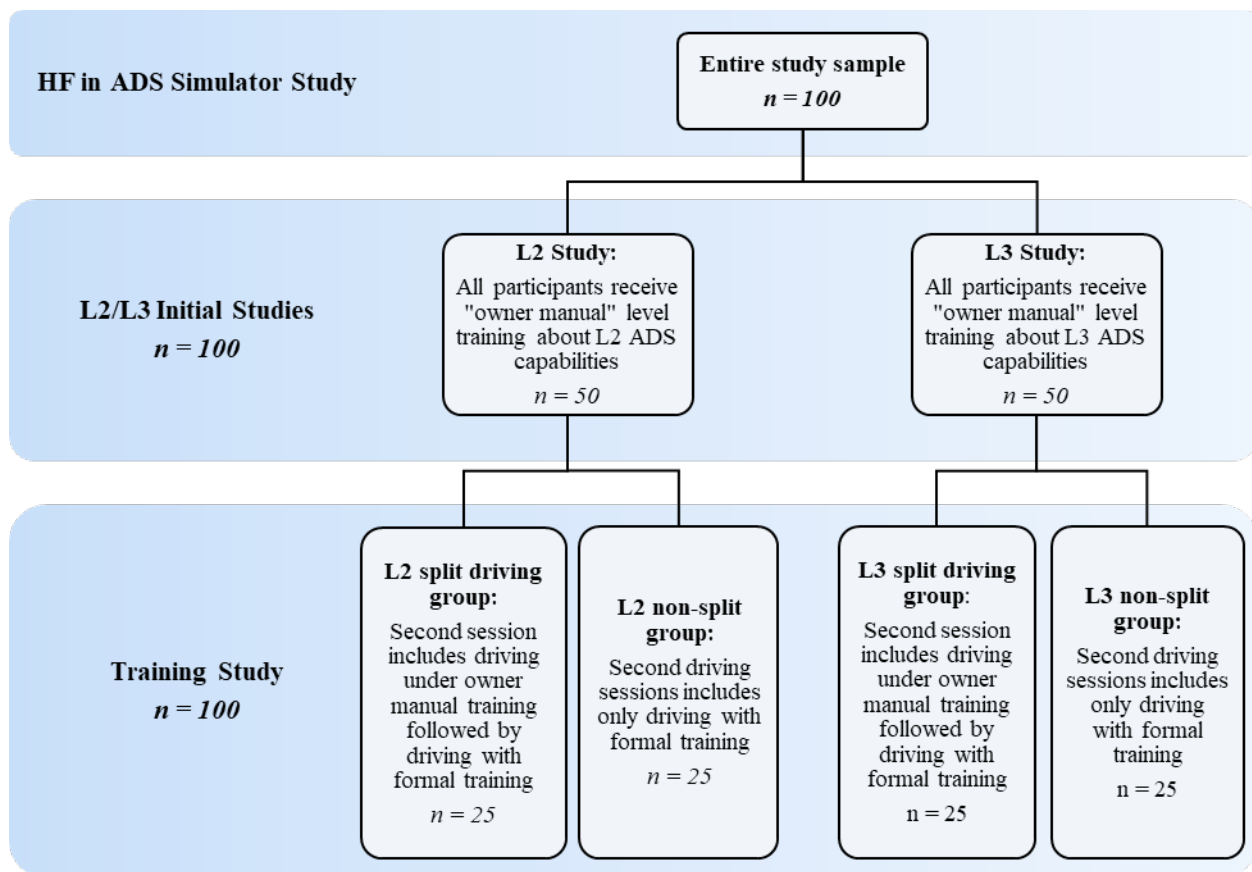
HF in ADS Simulator Study

Entire study sample
$n = 100$

L2/L3 Initial Studies
$n = 100$

L2 Study:
All participants receive "owner manual" level training about L2 ADS capabilities
$n = 50$

L3 Study:
All participants receive "owner manual" level training about L3 ADS capabilities
$n = 50$

Training Study
$n = 100$

L2 split driving group:
Second session includes driving under owner manual training followed by driving with formal training
$n = 25$

L2 non-split group:
Second driving sessions includes only driving with formal training
$n = 25$

L3 split driving group:
Second session includes driving under owner manual training followed by driving with formal training
n = 25

L3 non-split group:
Second driving sessions includes only driving with formal training
n = 25